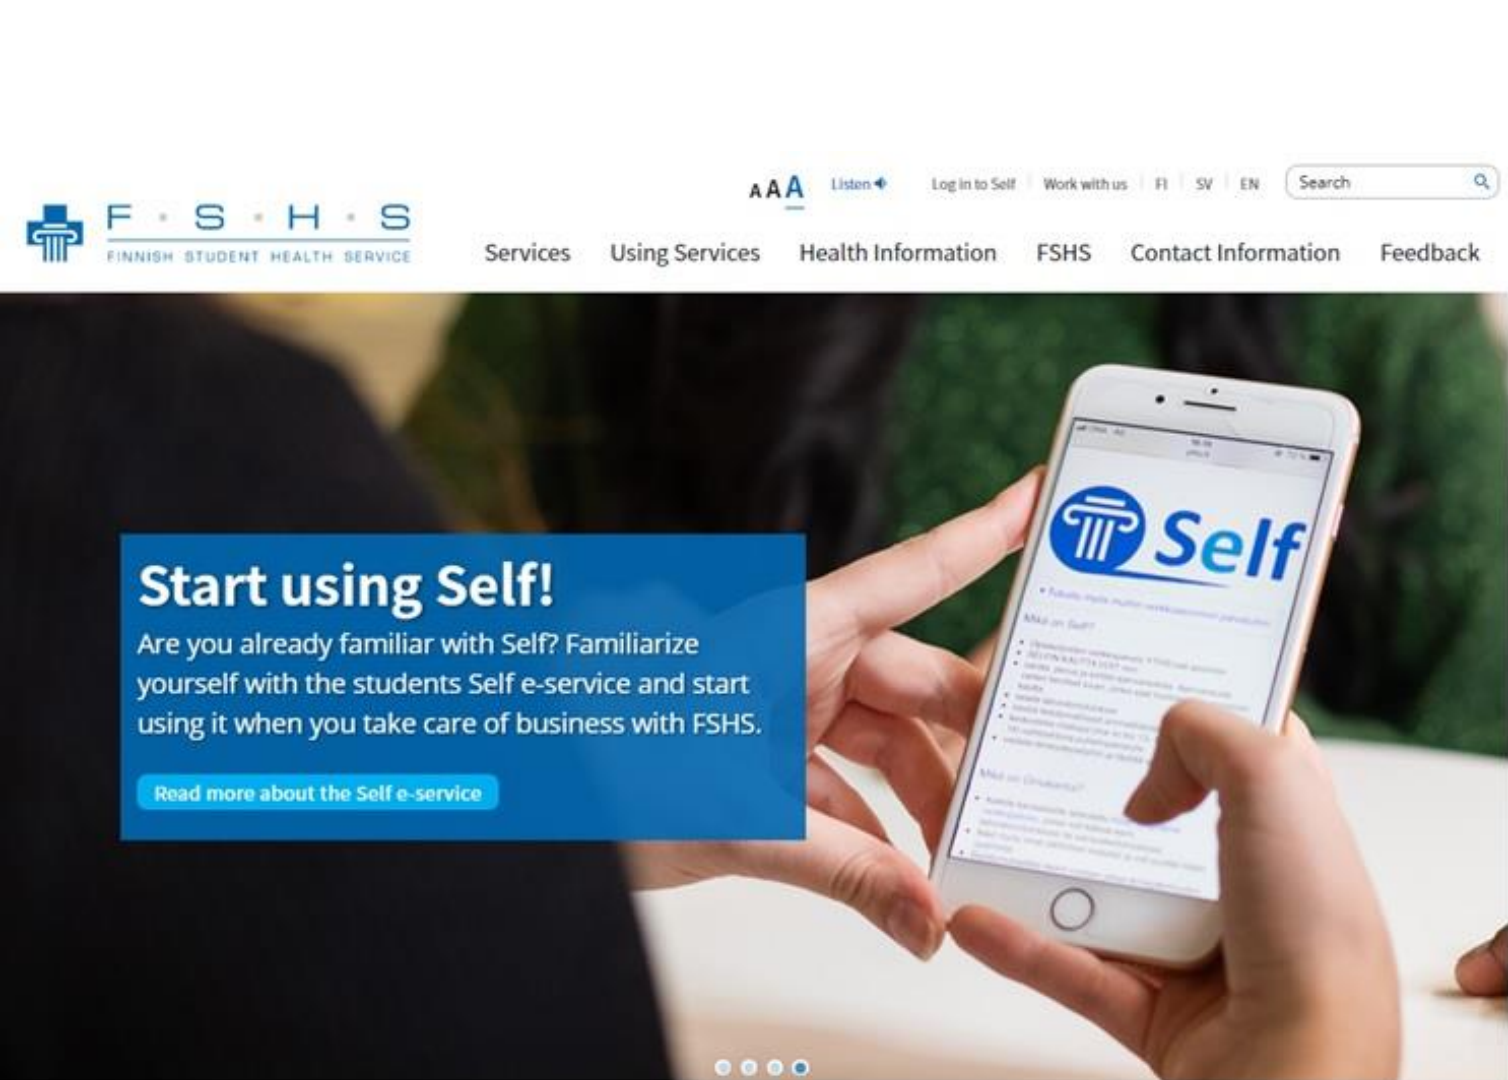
AAA Listen Log in to Self Work with us FI SV EN Search

F·S·H·S
FINNISH STUDENT HEALTH SERVICE

Services Using Services Health Information FSHS Contact Information Feedback

Self

Mikä on Self?

Mikä on Omakanta?

Start using Self!

Are you already familiar with Self? Familiarize yourself with the students Self e-service and start using it when you take care of business with FSHS.

Read more about the Self e-service